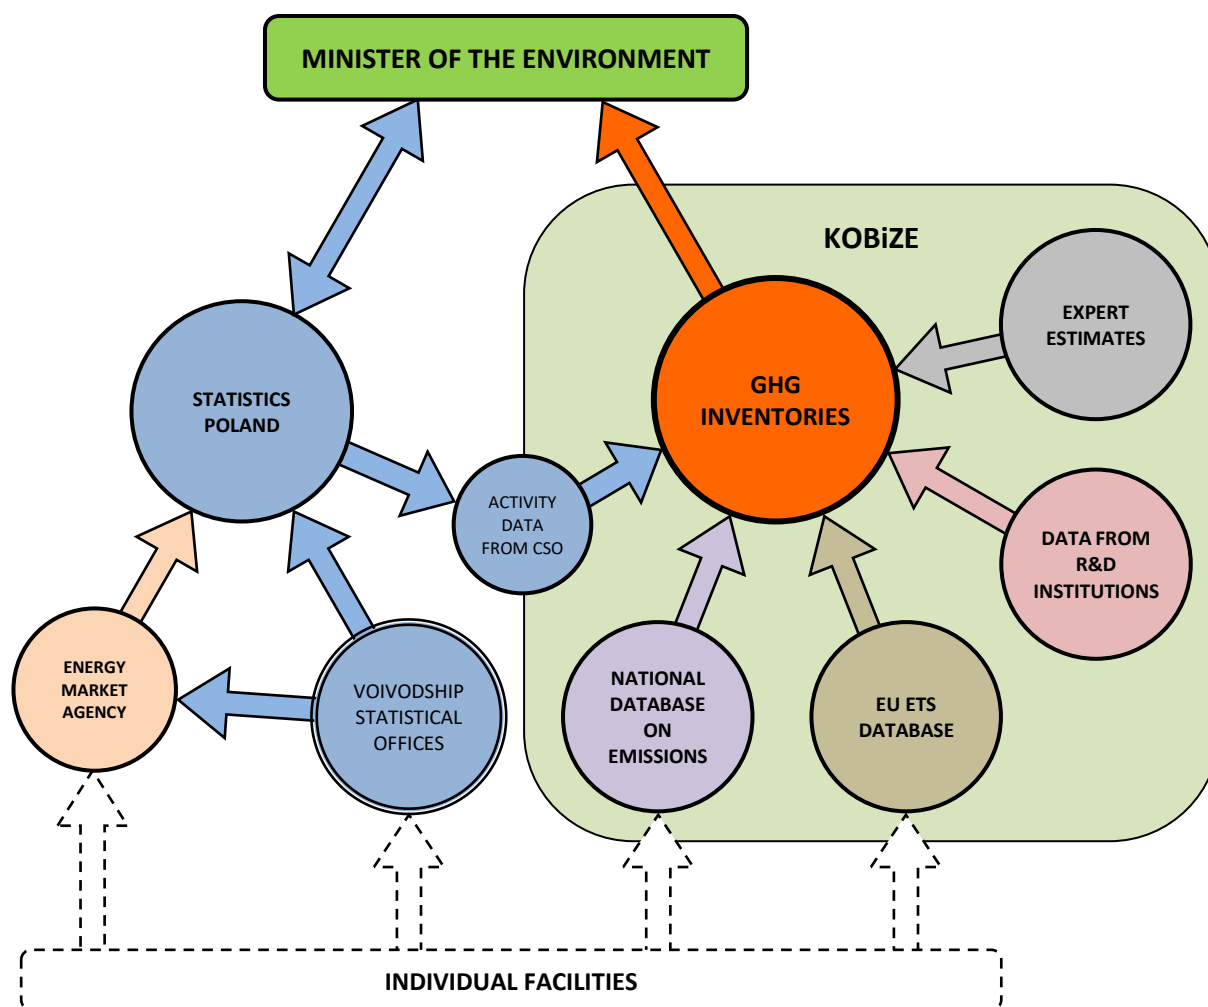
MINISTER OF THE ENVIRONMENT

KOBiZE

STATISTICS POLAND

GHG INVENTORIES

EXPERT ESTIMATES

ACTIVITY DATA FROM CSO

DATA FROM R&D INSTITUTIONS

ENERGY MARKET AGENCY

VOIVODSHIP STATISTICAL OFFICES

NATIONAL DATABASE ON EMISSIONS

EU ETS DATABASE

INDIVIDUAL FACILITIES